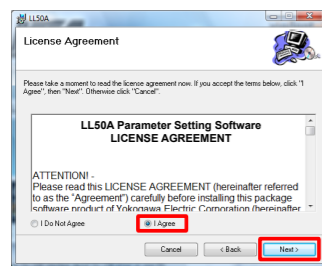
LL50A

License Agreement

Please take a moment to read the license agreement now. If you accept the terms below, click "I Agree", then "Next". Otherwise click "Cancel".

LL50A Parameter Setting Software
LICENSE AGREEMENT

ATTENTION! -
Please read this LICENSE AGREEMENT (hereinafter referred to as the "Agreement") carefully before installing this package software product of Yokogawa Electric Corporation (hereinafter

I Do Not Agree
I Agree

Cancel
< Back
Next >